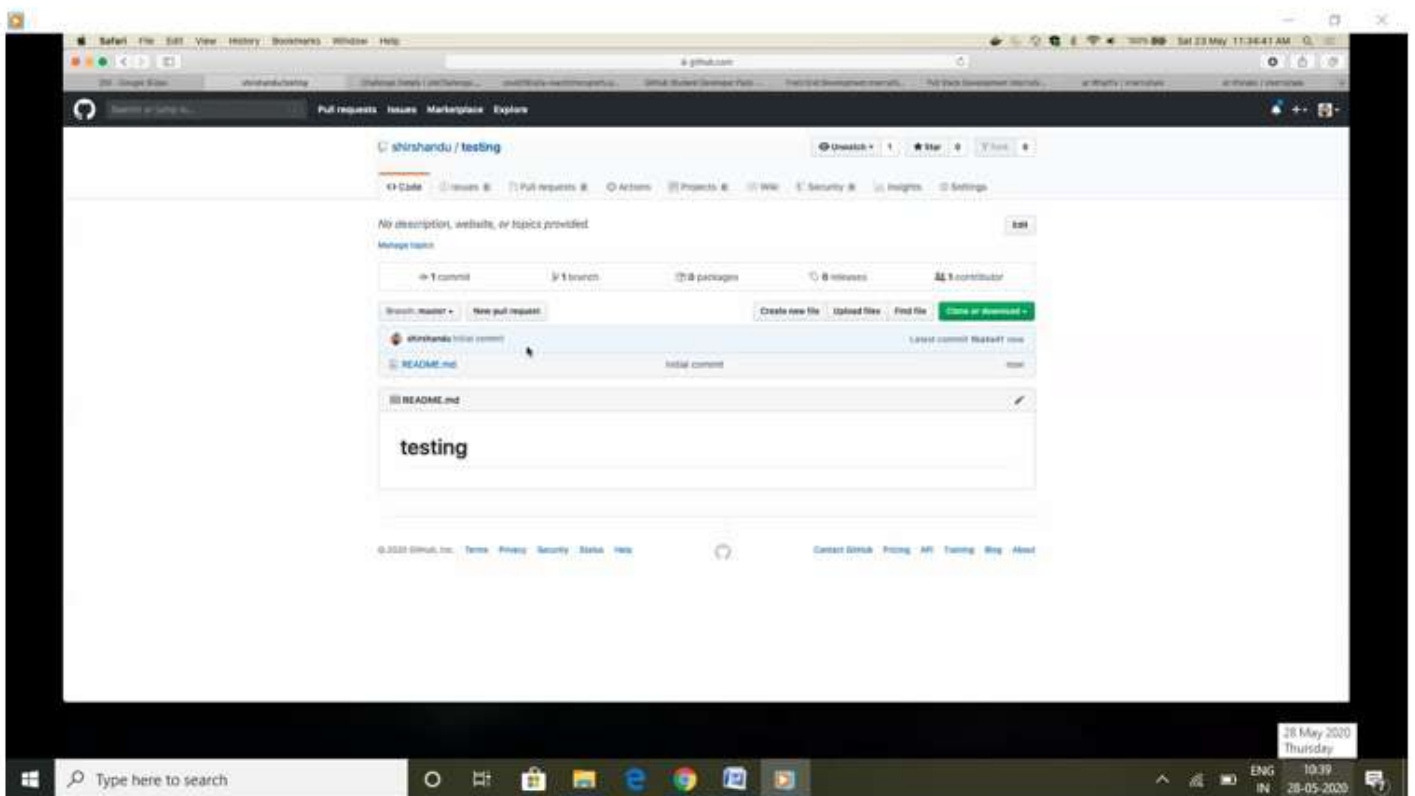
Safari File Edit View History Bookmarks Window Help

Sat 23 May 11:34:41 AM

github.com

Pull requests Issues Marketplace Explore

shirshandu / testing

Unwatch 1 Star 0 Fork 0

Code Issues 0 Pull requests 0 Actions Projects 0 Wiki Security 0 Insights Settings

No description, website, or topics provided.

Edit

Manage topics

1 commit 1 branch 0 packages 0 releases 1 contributor

Branch: master New pull request Create new file Upload files Find file Clone or download

shirshandu Initial commit Latest commit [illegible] now

README.md Initial commit now

README.md

testing

© 2020 GitHub, Inc. Terms Privacy Security Status Help Contact GitHub Pricing API Training Blog About

28 May 2020
Thursday

Type here to search

ENG IN 10:39 28-05-2020